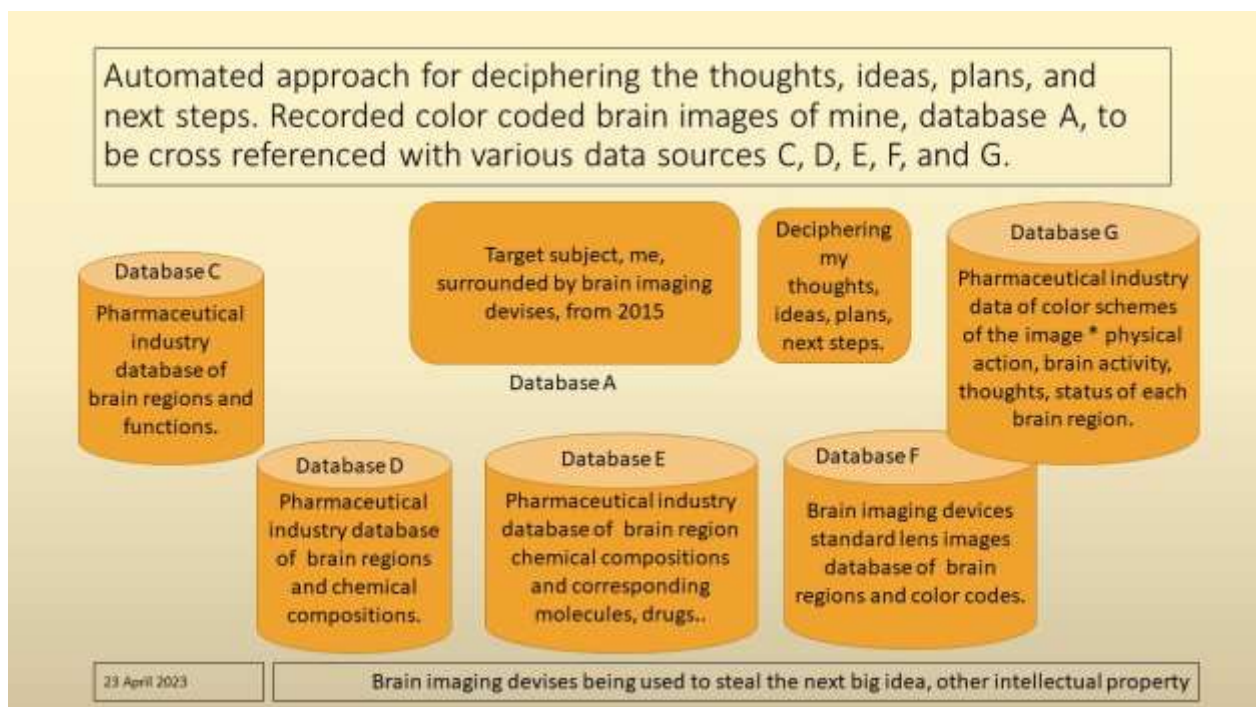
Automated approach for deciphering the thoughts, ideas, plans, and next steps. Recorded color coded brain images of mine, database A, to be cross referenced with various data sources C, D, E, F, and G.

Database C
Pharmaceutical industry database of brain regions and functions.

Target subject, me, surrounded by brain imaging devises, from 2015

Database A

Deciphering my thoughts, ideas, plans, next steps.

Database G
Pharmaceutical industry data of color schemes of the image * physical action, brain activity, thoughts, status of each brain region.

Database D
Pharmaceutical industry database of brain regions and chemical compositions.

Database E
Pharmaceutical industry database of brain region chemical compositions and corresponding molecules, drugs..

Database F
Brain imaging devices standard lens images database of brain regions and color codes.

23 April 2023

Brain imaging devises being used to steal the next big idea, other intellectual property